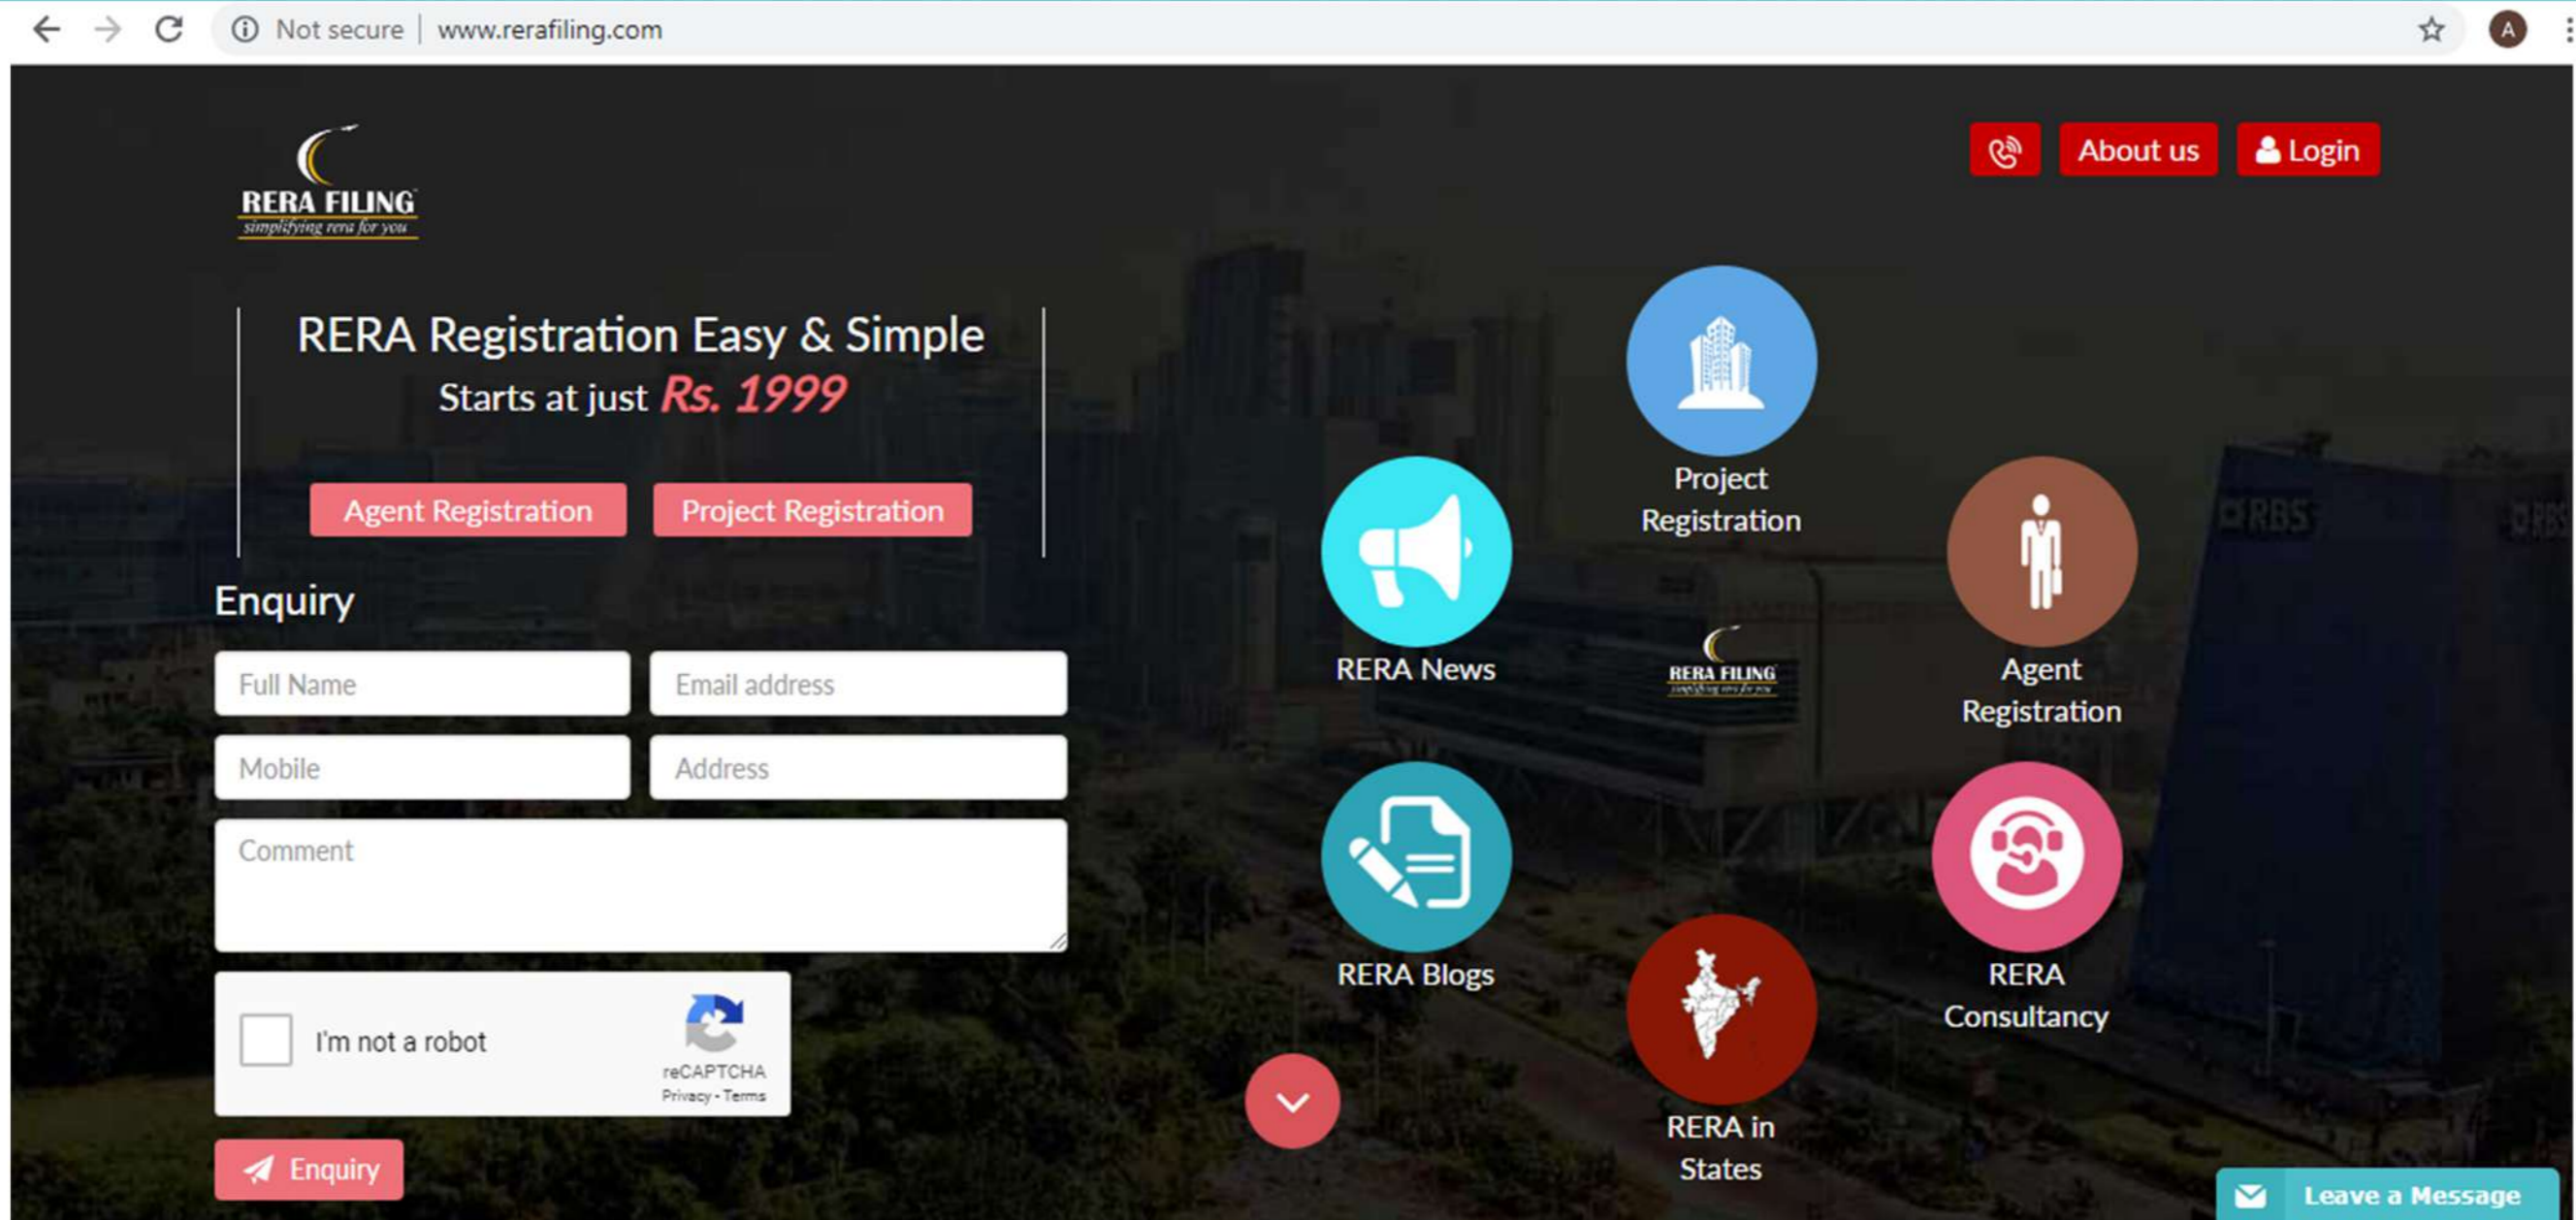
Not secure | www.rerafiling.com

A

RERA FILING
simplifying rera for you

About us
Login

RERA Registration Easy & Simple
Starts at just Rs. 1999

Agent Registration
Project Registration

Enquiry

Full Name
Email address
Mobile
Address
Comment

I'm not a robot
reCAPTCHA
Privacy - Terms

Enquiry

Project Registration

RERA News

RERA FILING
simplifying rera for you

Agent Registration

RERA Blogs

RERA Consultancy

RERA in States

RBS

Leave a Message